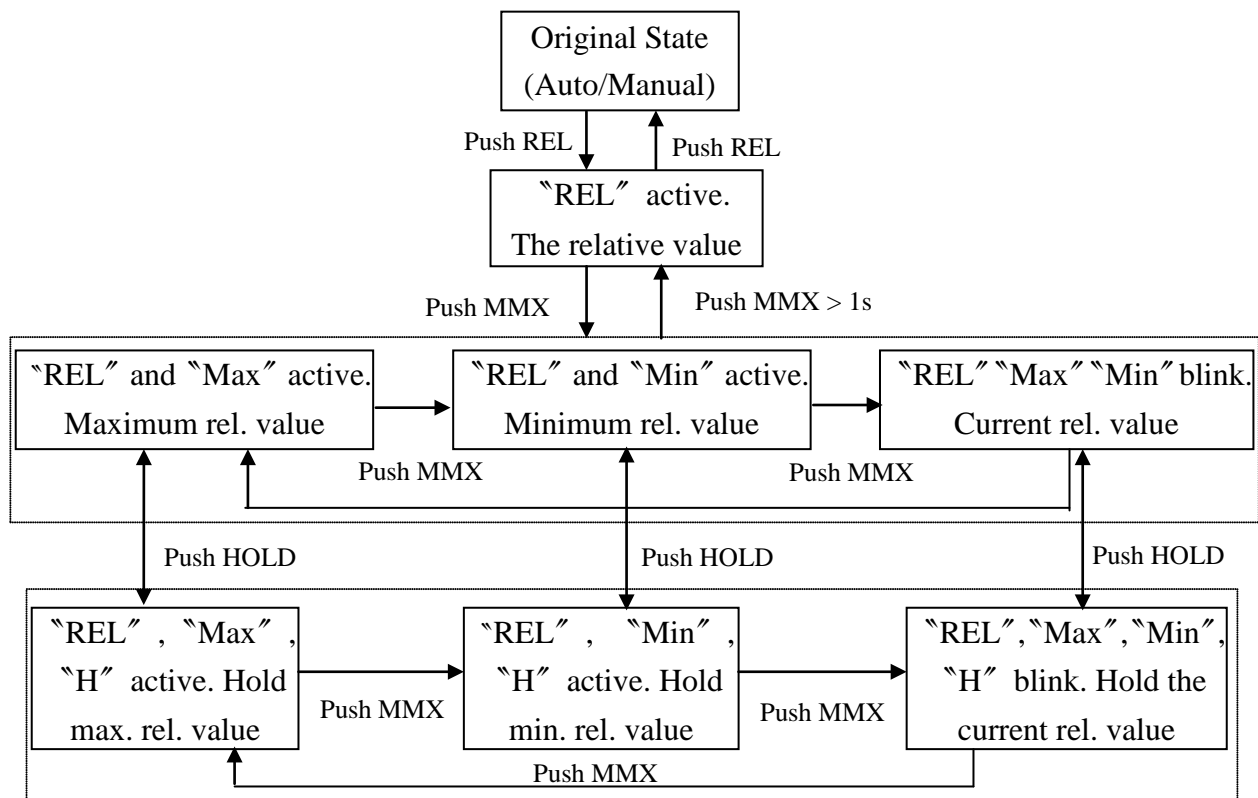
Original State (Auto/Manual)

Push REL

Push REL

〝REL〞 active. The relative value

Push MMX

Push MMX > 1s

〝REL〞 and 〝Max〞 active. Maximum rel. value

〝REL〞 and 〝Min〞 active. Minimum rel. value

〝REL〞〝Max〞〝Min〞blink. Current rel. value

Push MMX

Push MMX

Push HOLD

Push HOLD

Push HOLD

〝REL〞, 〝Max〞, 〝H〞 active. Hold max. rel. value

Push MMX

〝REL〞, 〝Min〞, 〝H〞 active. Hold min. rel. value

Push MMX

〝REL〞,〝Max〞,〝Min〞, 〝H〞 blink. Hold the current rel. value

Push MMX